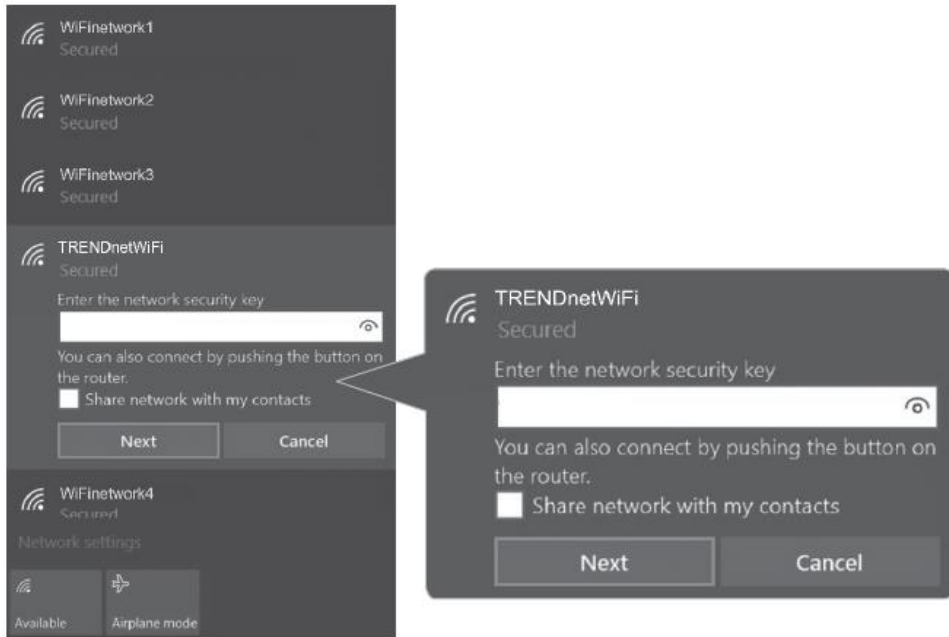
WiFinetwork1
Secured

WiFinetwork2
Secured

WiFinetwork3
Secured

TRENDnetWiFi
Secured
Enter the network security key
You can also connect by pushing the button on the router.
Share network with my contacts
Next
Cancel

WiFinetwork4
Secured

Network settings

Available
Airplane mode

TRENDnetWiFi
Secured
Enter the network security key
You can also connect by pushing the button on the router.
Share network with my contacts
Next
Cancel